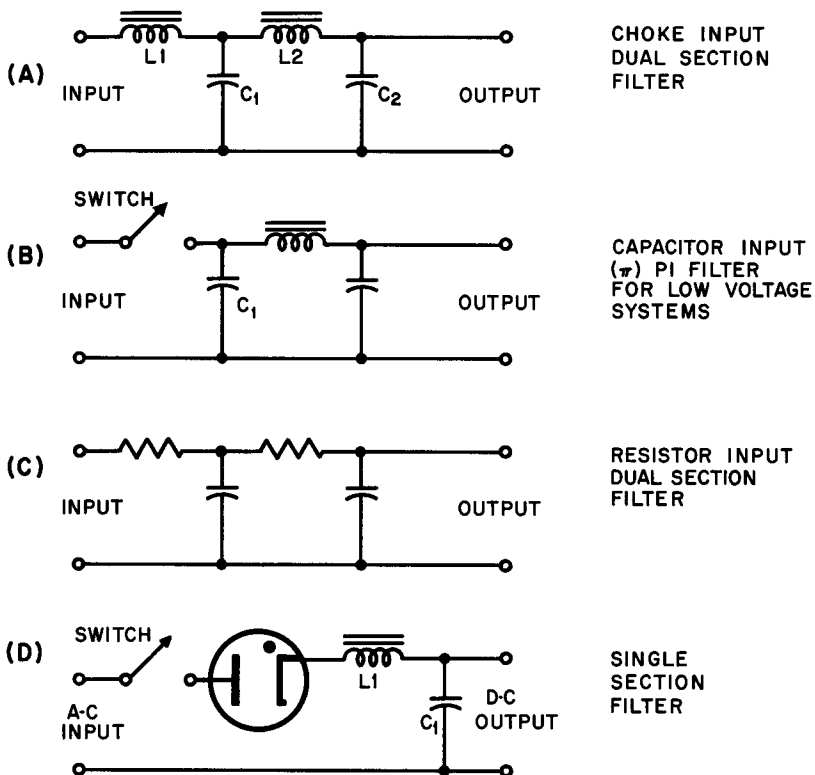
(A)

L1 L2

INPUT $C_1$ $C_2$ OUTPUT

CHOKE INPUT DUAL SECTION FILTER

SWITCH

(B)

INPUT $C_1$ OUTPUT

CAPACITOR INPUT ($\pi$) PI FILTER FOR LOW VOLTAGE SYSTEMS

(C)

INPUT OUTPUT

RESISTOR INPUT DUAL SECTION FILTER

(D)

SWITCH

L1

A-C INPUT $C_1$ D-C OUTPUT

SINGLE SECTION FILTER